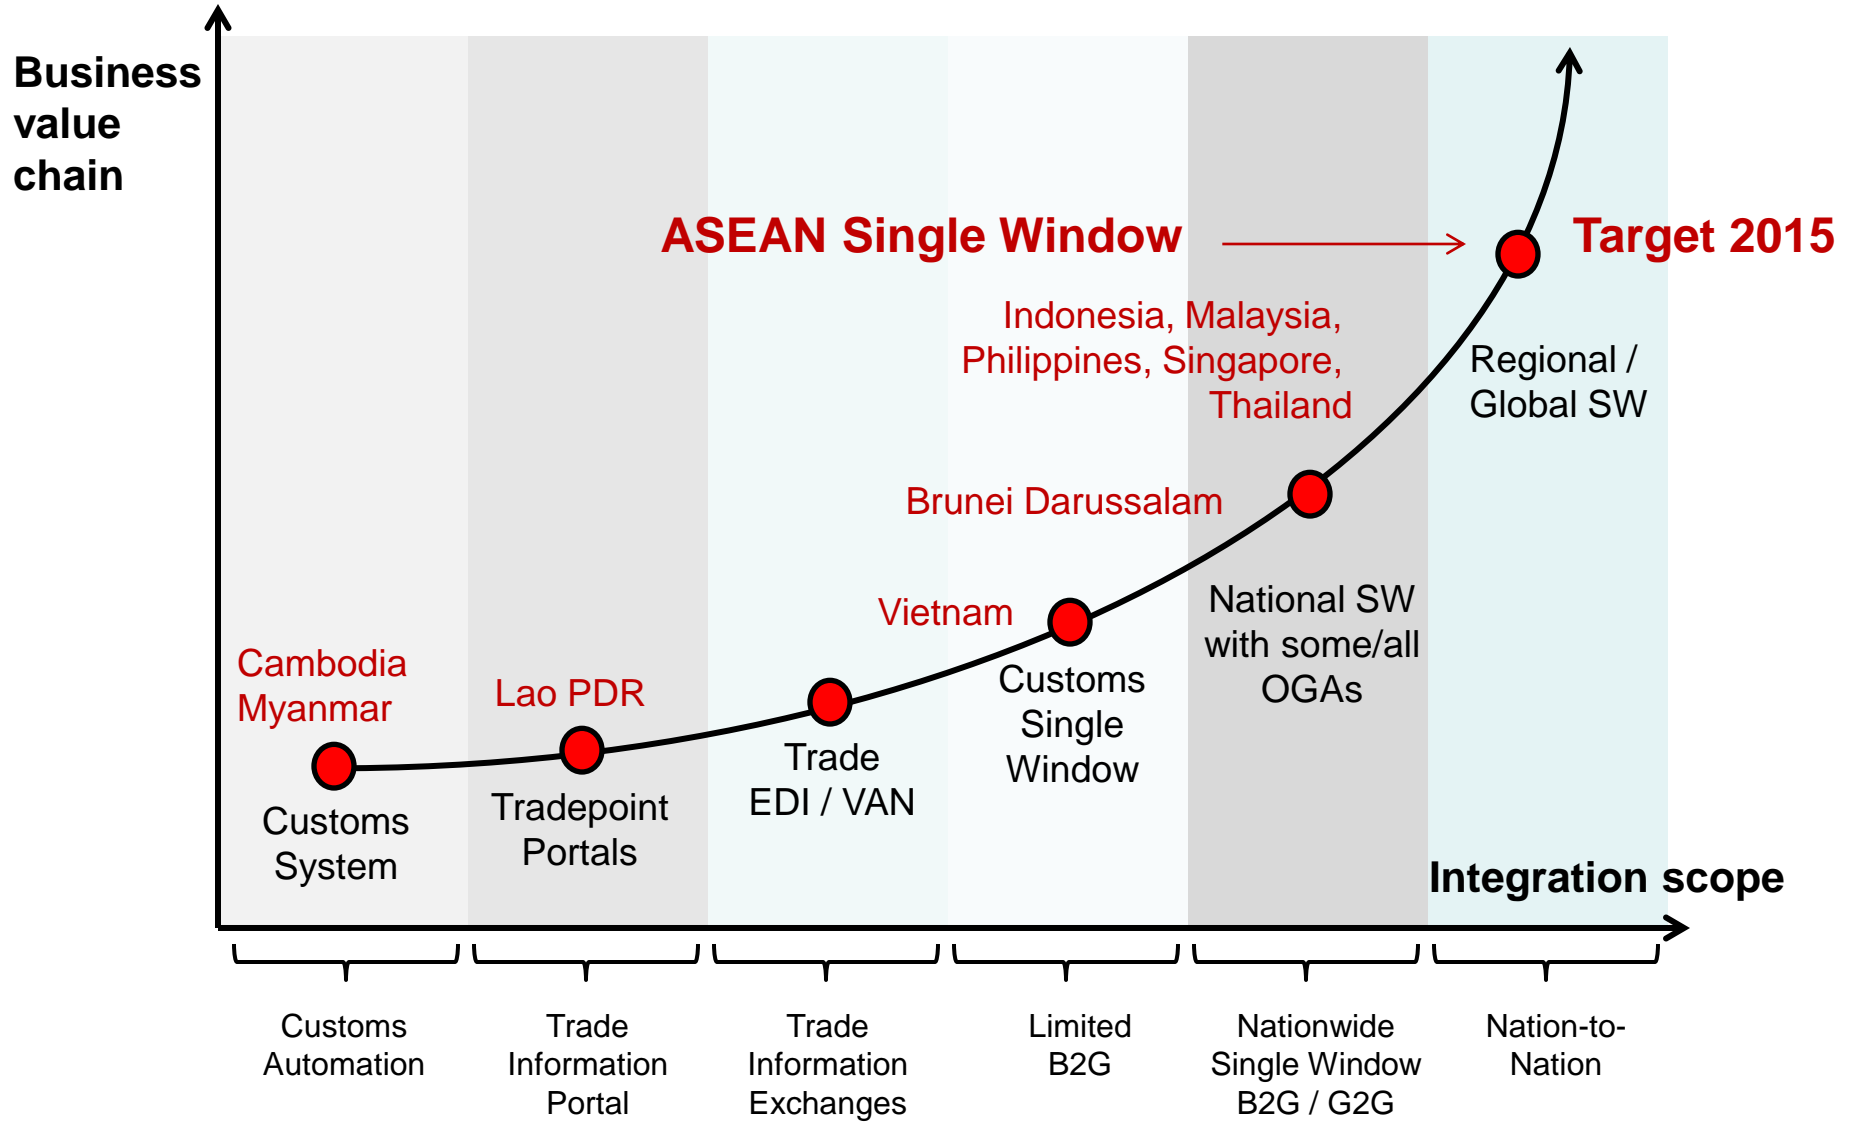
Business value chain

ASEAN Single Window

Target 2015

Indonesia, Malaysia, Philippines, Singapore, Thailand

Regional / Global SW

Brunei Darussalam

National SW with some/all OGAs

Vietnam

Customs Single Window

Cambodia
Myanmar

Lao PDR

Trade EDI / VAN

Customs System

Tradepoint Portals

Integration scope

Customs Automation

Trade Information Portal

Trade Information Exchanges

Limited B2G

Nationwide Single Window B2G / G2G

Nation-to-Nation